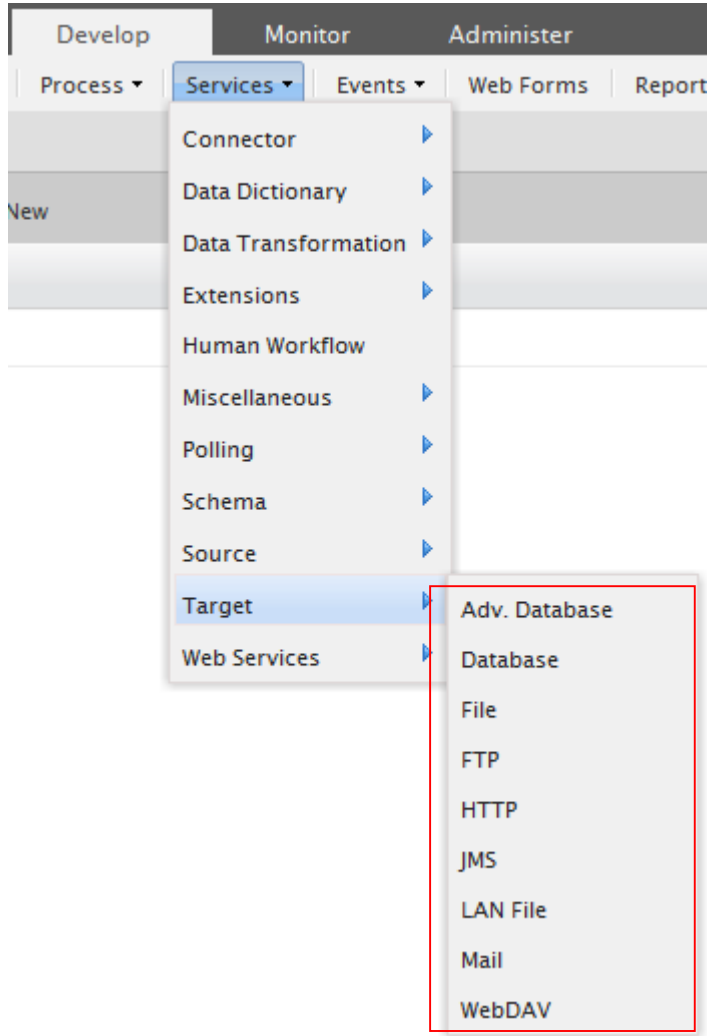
Develop Monitor Administer

Process ▾ Services ▾ Events ▾ Web Forms Report

New

Connector
Data Dictionary
Data Transformation
Extensions
Human Workflow
Miscellaneous
Polling
Schema
Source
Target
Web Services

Adv. Database
Database
File
FTP
HTTP
JMS
LAN File
Mail
WebDAV